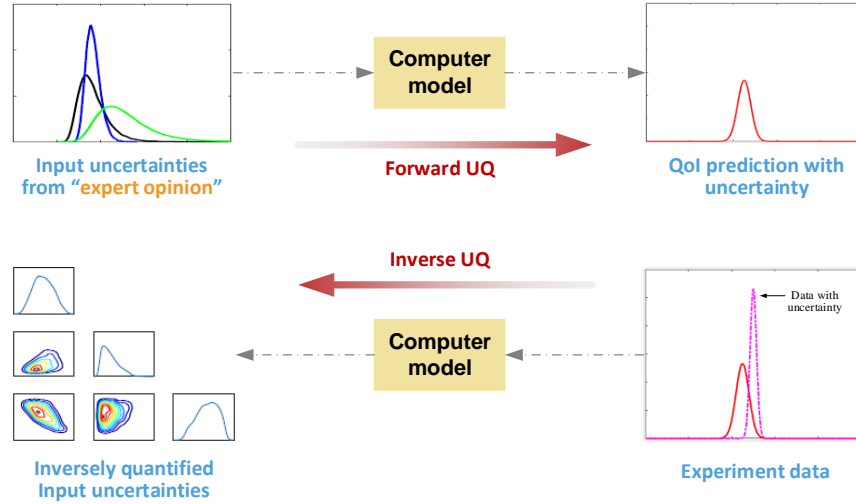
Computer model

Input uncertainties from “expert opinion”

Forward UQ

QoI prediction with uncertainty

Inverse UQ

Data with uncertainty

Computer model

Inversely quantified Input uncertainties

Experiment data